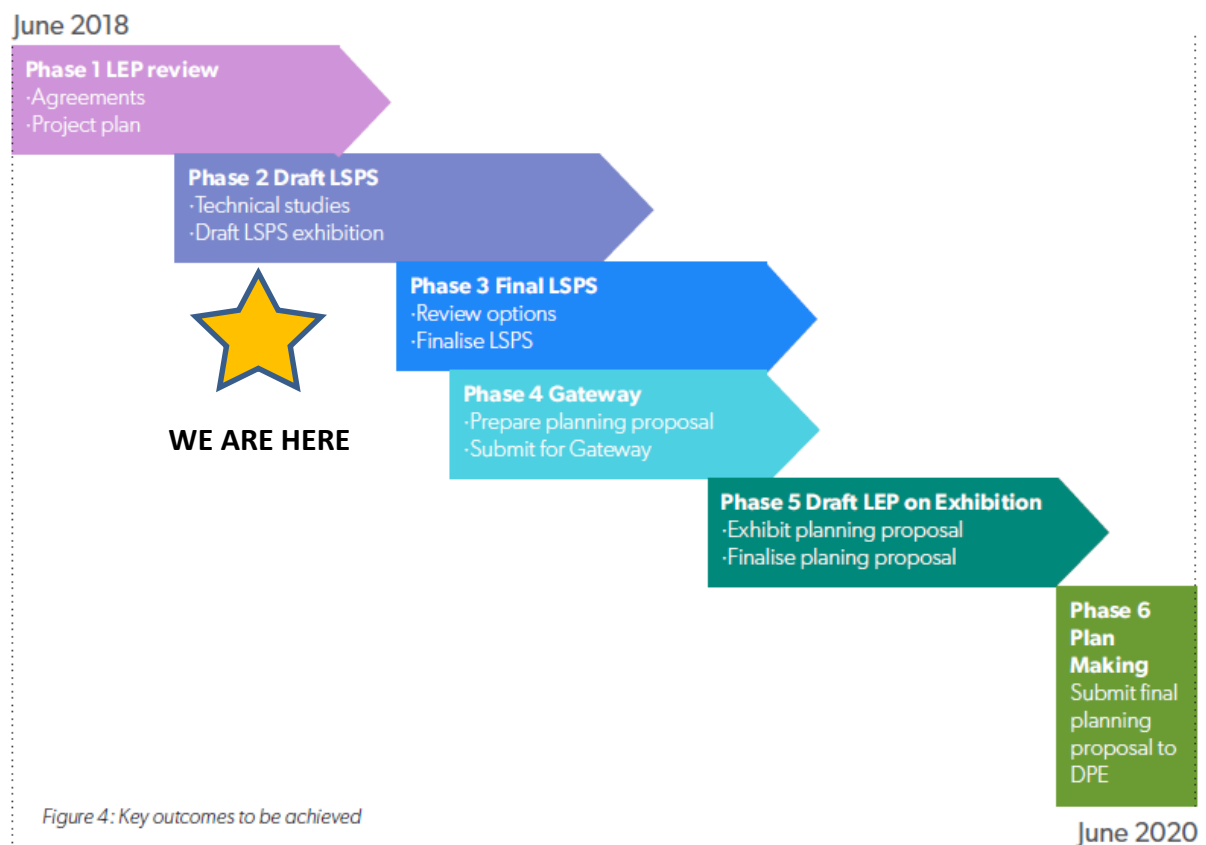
June 2018

Phase 1 LEP review
·Agreements
·Project plan

Phase 2 Draft LSPS
·Technical studies
·Draft LSPS exhibition

WE ARE HERE

Phase 3 Final LSPS
·Review options
·Finalise LSPS

Phase 4 Gateway
·Prepare planning proposal
·Submit for Gateway

Phase 5 Draft LEP on Exhibition
·Exhibit planning proposal
·Finalise planing proposal

Phase 6 Plan Making
Submit final planning proposal to DPE

Figure 4: Key outcomes to be achieved

June 2020